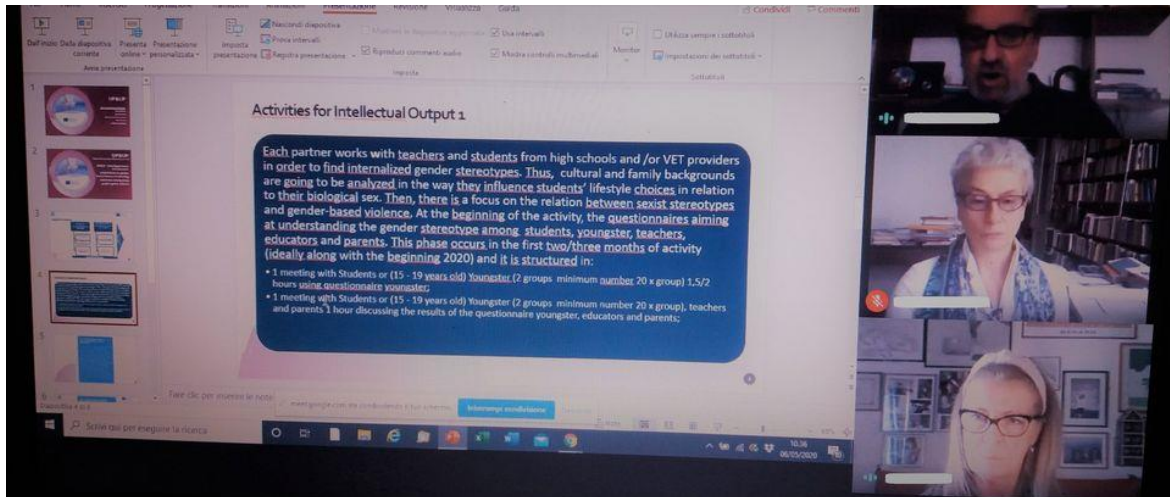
Presentazione Revisione Visualizza Guida
Condividi Commenti

Dall'inizio Dalla diapositiva corrente Presenta online Presentazione personalizzata
Avvia presentazione
Imposta presentazione
Nascondi diapositiva
Prova intervalli
Registra presentazione
Riproduci commenti audio
Usa intervalli
Mostra controlli multimediali
Imposta
Monitor
Utilizza sempre i sottotitoli
Impostazioni dei sottotitoli
Sottotitoli

Activities for Intellectual Output 1

Each partner works with teachers and students from high schools and /or VET providers in order to find internalized gender stereotypes. Thus, cultural and family backgrounds are going to be analyzed in the way they influence students' lifestyle choices in relation to their biological sex. Then, there is a focus on the relation between sexist stereotypes and gender-based violence. At the beginning of the activity, the questionnaires aiming at understanding the gender stereotype among students, youngster, teachers, educators and parents. This phase occurs in the first two/three months of activity (ideally along with the beginning 2020) and it is structured in:

• 1 meeting with Students or (15 - 19 years old) Youngster (2 groups minimum number 20 x group) 1,5/2 hours using questionnaire youngster;
• 1 meeting with Students or (15 - 19 years old) Youngster (2 groups minimum number 20 x group), teachers and parents 1 hour discussing the results of the questionnaire youngster, educators and parents;

Fare clic per inserire le note
Diapositiva 4 di 5
Interrompi condivisione
Scrivi qui per eseguire la ricerca
10:36
06/05/2020